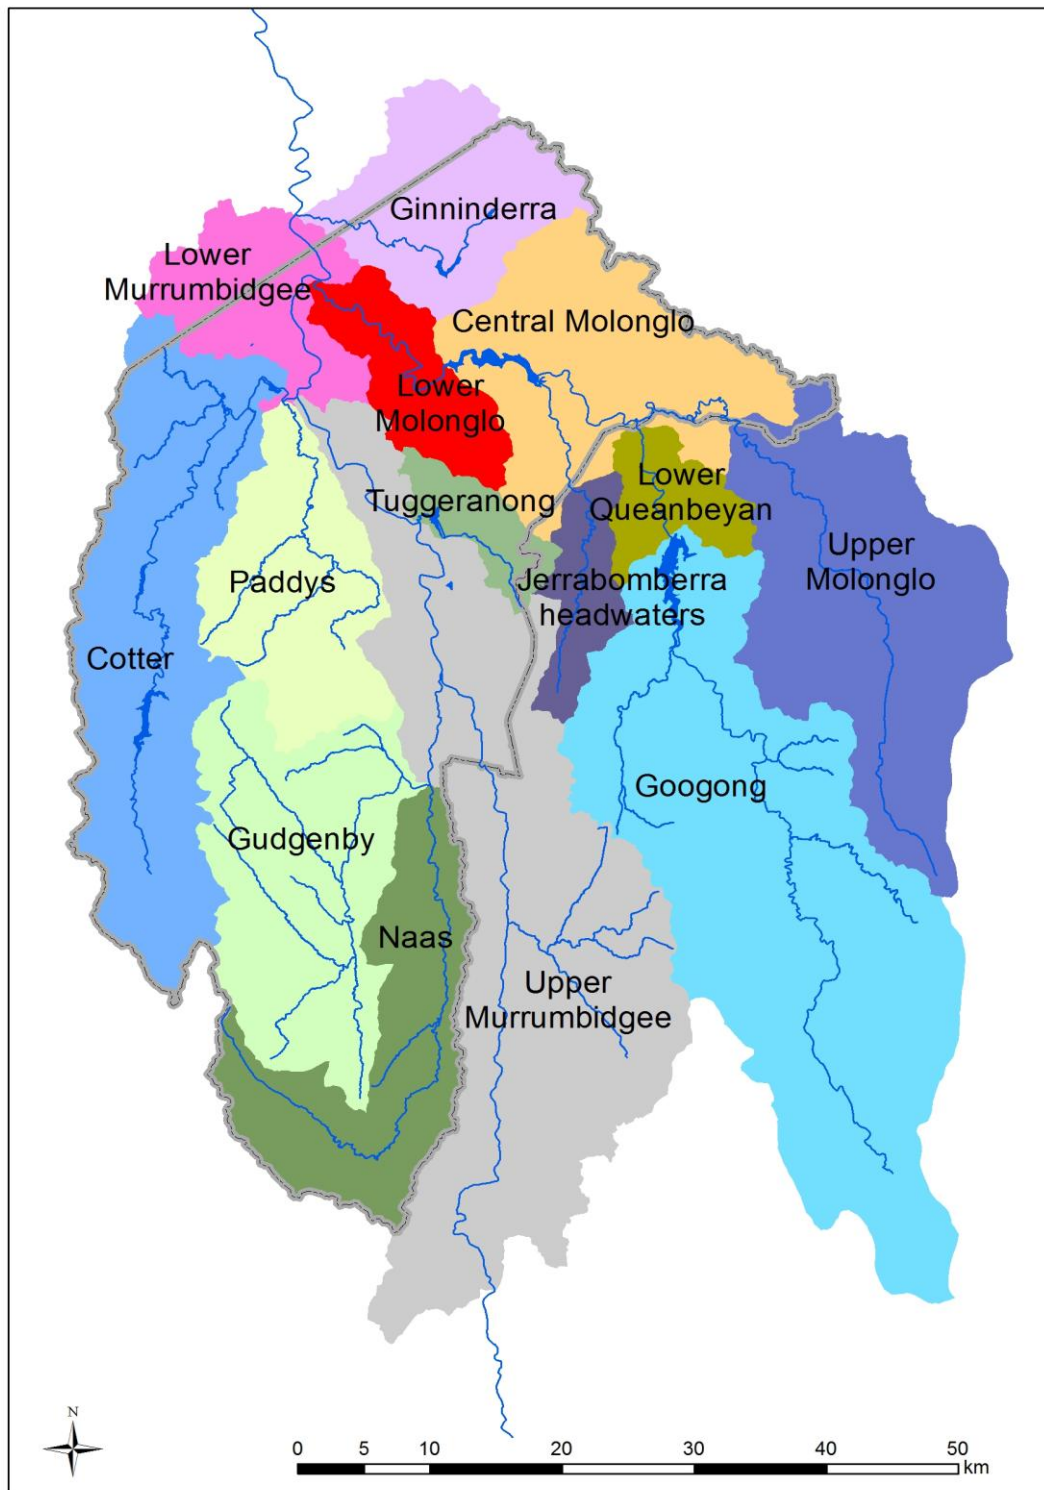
Ginninderra

Lower Murrumbidgee

Central Molonglo

Lower Molonglo

Tuggeranong

Lower Queanbeyan

Upper Molonglo

Jerrabomberra headwaters

Paddys

Cotter

Googong

Gudgenby

Naas

Upper Murrumbidgee

N

0 5 10 20 30 40 50 km